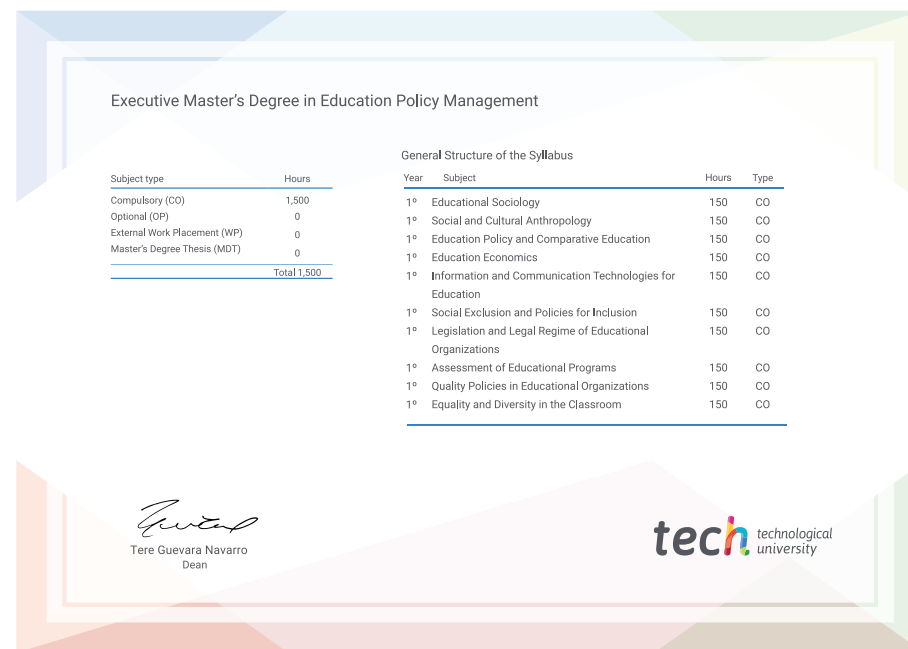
Executive Master's Degree in Education Policy Management

| Subject type | Hours |
|---|---|
| Compulsory (CO) | 1,500 |
| Optional (OP) | 0 |
| External Work Placement (WP) | 0 |
| Master's Degree Thesis (MDT) | 0 |
| | Total 1,500 |

General Structure of the Syllabus

| Year | Subject | Hours | Type |
|---|---|---|---|
| 1º | Educational Sociology | 150 | CO |
| 1º | Social and Cultural Anthropology | 150 | CO |
| 1º | Education Policy and Comparative Education | 150 | CO |
| 1º | Education Economics | 150 | CO |
| 1º | Information and Communication Technologies for Education | 150 | CO |
| 1º | Social Exclusion and Policies for Inclusion | 150 | CO |
| 1º | Legislation and Legal Regime of Educational Organizations | 150 | CO |
| 1º | Assessment of Educational Programs | 150 | CO |
| 1º | Quality Policies in Educational Organizations | 150 | CO |
| 1º | Equality and Diversity in the Classroom | 150 | CO |

Tere Guevara Navarro
Dean

tech technological university